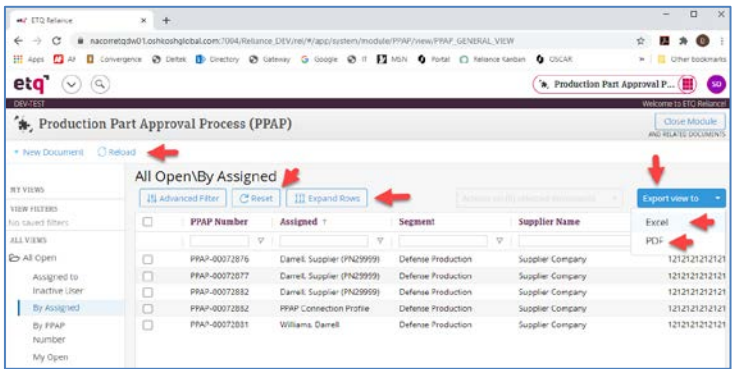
ETQ Reliance ×  +

nacorretqdw01.oshkoshglobal.com:7004/Reliance_DEV/rel/#/app/system/module/PPAP/view/PPAP_GENERAL_VIEW

Apps  AI  Convergence  Deltek  Directory  Gateway  Google  IT  MSN  Portal  Reliance Kanban  OSCAR  Other bookmarks

etq  Production Part Approval P...  SD

DEV-TEST  Welcome to ETQ Reliance!

Production Part Approval Process (PPAP)  Close Module AND RELATED DOCUMENTS

+ New Document  Reload

MY VIEWS
VIEW FILTERS
No saved filters
ALL VIEWS
All Open
Assigned to Inactive User
By Assigned
By PPAP Number
My Open

All Open\By Assigned

Advanced Filter  Reset  Expand Rows  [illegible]  Export view to
Excel
PDF

| | PPAP Number | Assigned ↑ | Segment | Supplier Name | |
|---|---|---|---|---|---|
| | PPAP-00072876 | Darrell, Supplier (PN29999) | Defense Production | Supplier Company | 1212121212121 |
| | PPAP-00072877 | Darrell, Supplier (PN29999) | Defense Production | Supplier Company | 1212121212121 |
| | PPAP-00072882 | Darrell, Supplier (PN29999) | Defense Production | Supplier Company | 1212121212121 |
| | PPAP-00072882 | PPAP Connection Profile | Defense Production | Supplier Company | 1212121212121 |
| | PPAP-00072881 | Williams, Darrell | Defense Production | Supplier Company | 1212121212121 |